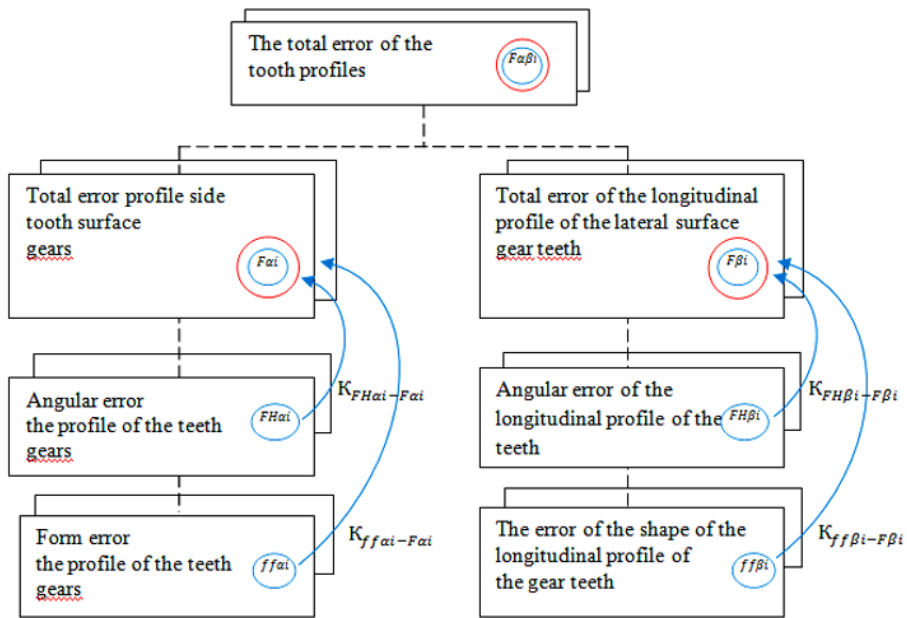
The total error of the tooth profiles

$F\alpha\beta i$

Total error profile side tooth surface gears

$F\alpha i$

Total error of the longitudinal profile of the lateral surface gear teeth

$F\beta i$

Angular error the profile of the teeth gears

$FH\alpha i$

$К_{FH\alpha i-F\alpha i}$

Angular error of the longitudinal profile of the teeth

$FH\beta i$

$К_{FH\beta i-F\beta i}$

Form error the profile of the teeth gears

$ff\alpha i$

$К_{ff\alpha i-F\alpha i}$

The error of the shape of the longitudinal profile of the gear teeth

$ff\beta i$

$К_{ff\beta i-F\beta i}$